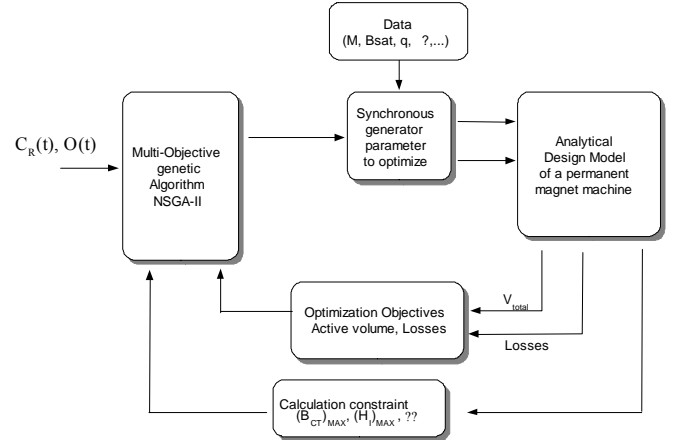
Data
(M, Bsat, q, ?,...)

$C_R(t)$, $O(t)$

Multi-Objective genetic Algorithm NSGA-II

Synchronous generator parameter to optimize

Analytical Design Model of a permanent magnet machine

$V_{total}$

Optimization Objectives
Active volume, Losses

Losses

Calculation constraint
$(B_{CT})_{MAX}$, $(H_I)_{MAX}$, ??